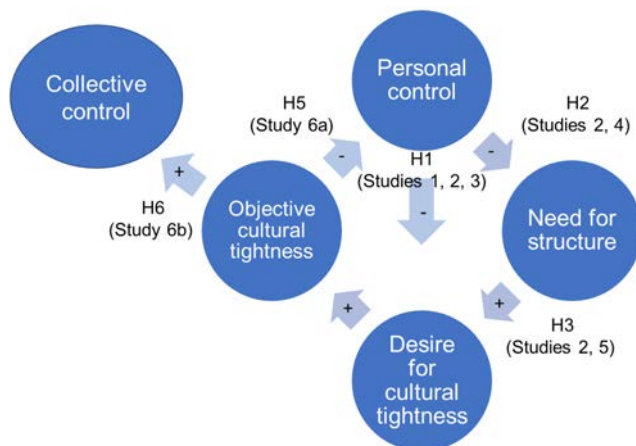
Collective control

Personal control

H5
(Study 6a)

-

H2
(Studies 2, 4)

-

H1
(Studies 1, 2, 3)

-

+

H6
(Study 6b)

Objective cultural tightness

Need for structure

+

+

H3
(Studies 2, 5)

Desire for cultural tightness